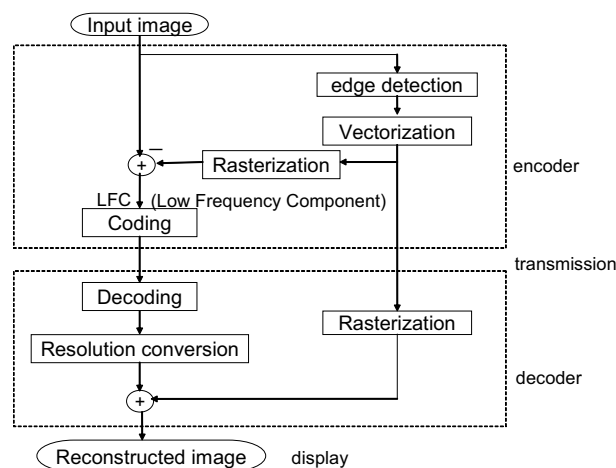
Input image

edge detection

Vectorization

−

+

Rasterization

encoder

LFC (Low Frequency Component)

Coding

transmission

Decoding

Rasterization

Resolution conversion

decoder

+

Reconstructed image

display